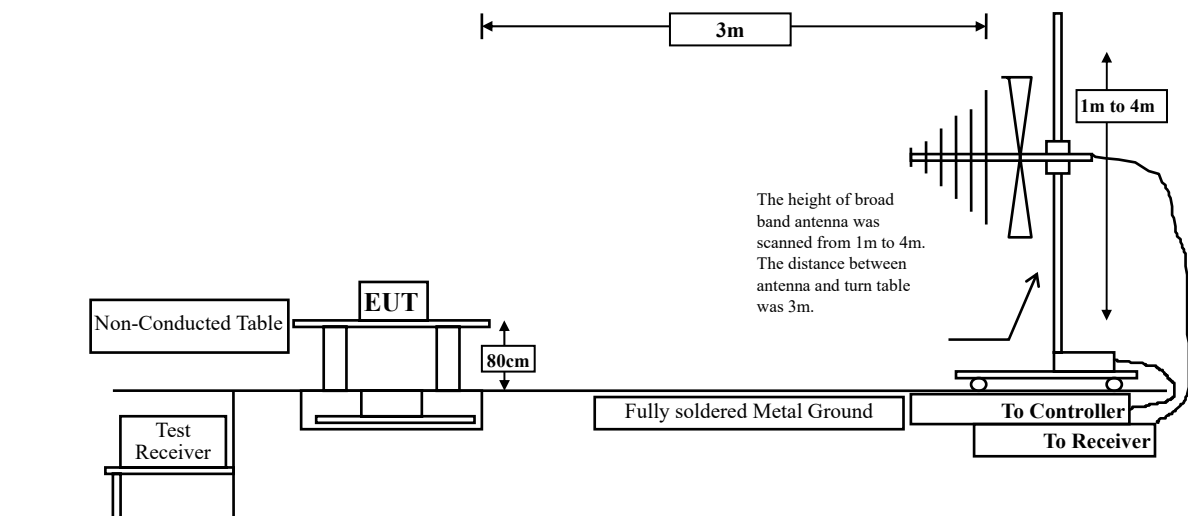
3m

1m to 4m

The height of broad band antenna was scanned from 1m to 4m. The distance between antenna and turn table was 3m.

EUT

Non-Conducted Table

80cm

Fully soldered Metal Ground

To Controller

To Receiver

Test Receiver